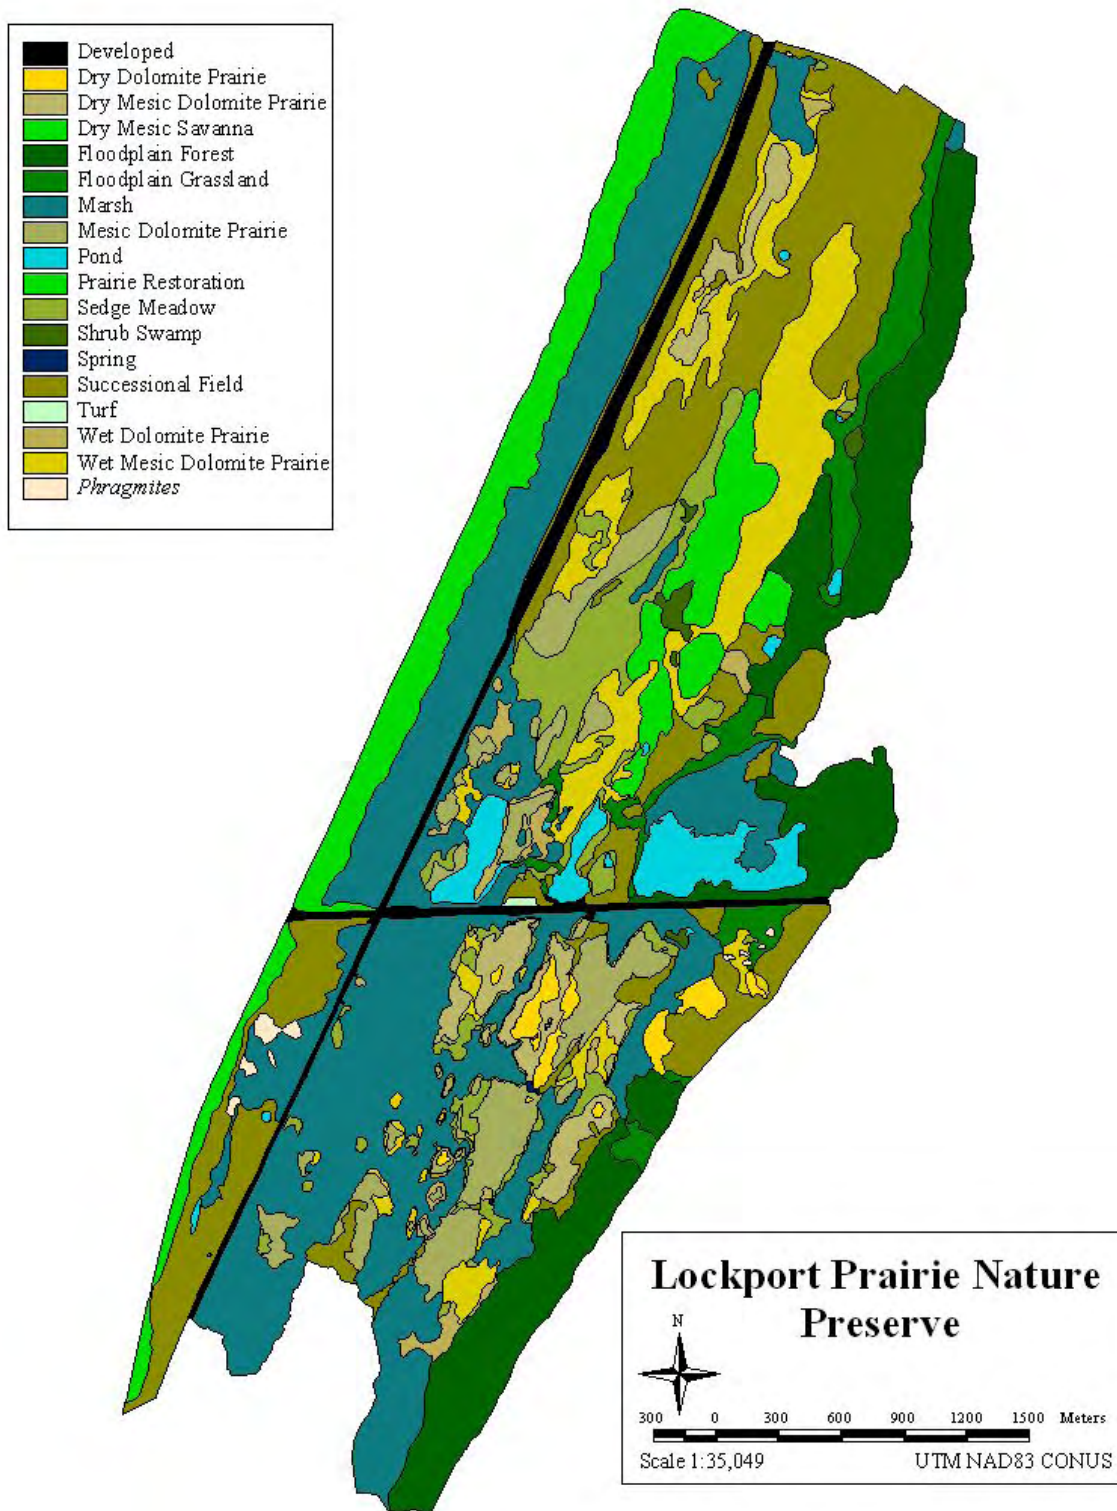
Developed
Dry Dolomite Prairie
Dry Mesic Dolomite Prairie
Dry Mesic Savanna
Floodplain Forest
Floodplain Grassland
Marsh
Mesic Dolomite Prairie
Pond
Prairie Restoration
Sedge Meadow
Shrub Swamp
Spring
Successional Field
Turf
Wet Dolomite Prairie
Wet Mesic Dolomite Prairie
*Phragmites*

Lockport Prairie Nature Preserve

N

300 0 300 600 900 1200 1500 Meters

Scale 1:35,049

UTM NAD83 CONUS